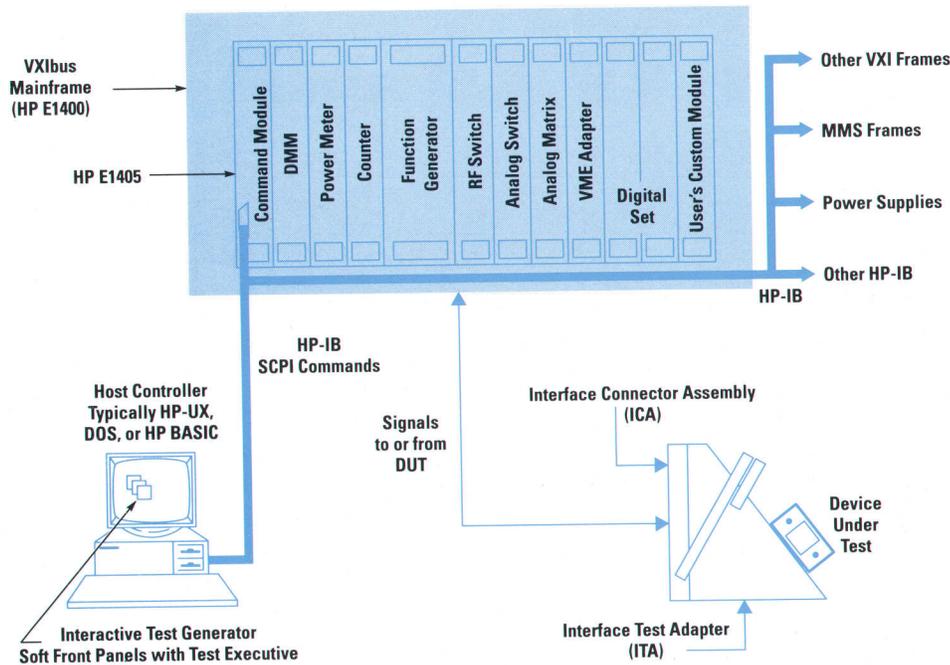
VXIbus Mainframe (HP E1400)

HP E1405

Command Module
DMM
Power Meter
Counter
Function Generator
RF Switch
Analog Switch
Analog Matrix
VME Adapter
Digital Set
User's Custom Module

Other VXI Frames
MMS Frames
Power Supplies
Other HP-IB
HP-IB

HP-IB
SCPI Commands

Host Controller
Typically HP-UX,
DOS, or HP BASIC

Signals to or from DUT

Interface Connector Assembly (ICA)

Device Under Test

Interface Test Adapter (ITA)

Interactive Test Generator
Soft Front Panels with Test Executive